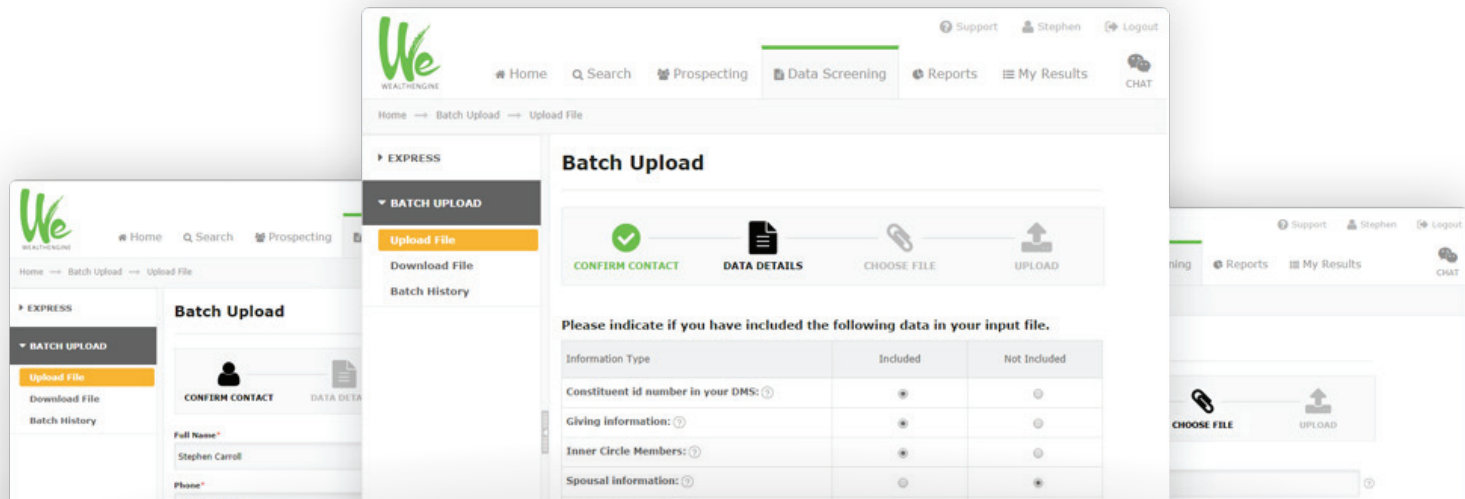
We
WEALTHENGINE

Home Search Prospecting Data Screening Reports My Results

Support Stephen Logout

CHAT

Home → Batch Upload → Upload File

EXPRESS

BATCH UPLOAD

Upload File

Download File

Batch History

Batch Upload

CONFIRM CONTACT DATA DETAILS CHOOSE FILE UPLOAD

Please indicate if you have included the following data in your input file.

| Information Type | Included | Not Included |
|---|---|---|
| Constituent id number in your DMS: | ● | ○ |
| Giving information: | ● | ○ |
| Inner Circle Members: | ● | ○ |
| Spousal information: | ○ | ● |

We
WEALTHENGINE

Home Search Prospecting

Home → Batch Upload → Upload File

EXPRESS

BATCH UPLOAD

Upload File

Download File

Batch History

Batch Upload

CONFIRM CONTACT DATA DETA

Full Name*

Stephen Carroll

Phone*

Support Stephen Logout

ning Reports My Results

CHAT

CHOOSE FILE UPLOAD